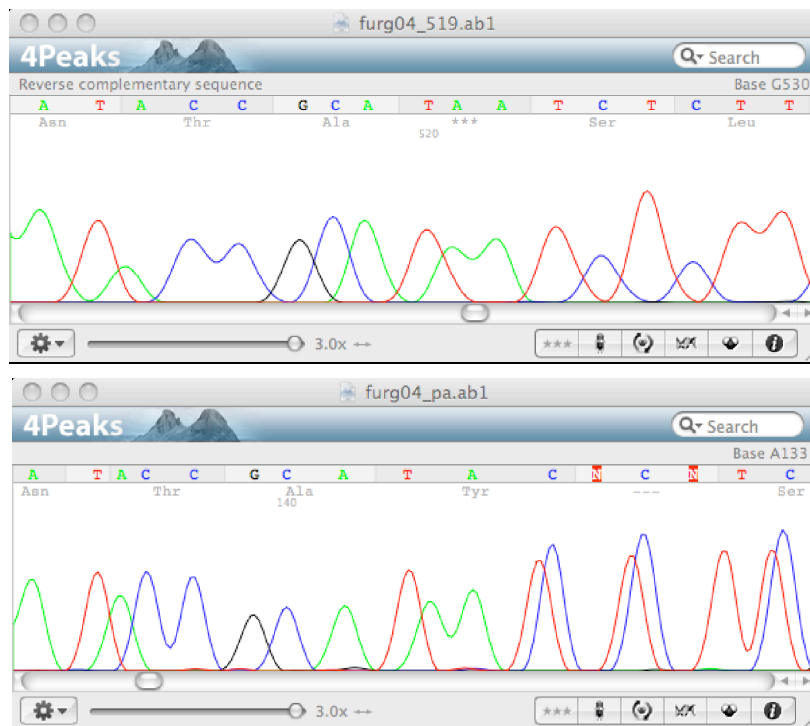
furg04_519.ab1

4Peaks

Search

Reverse complementary sequence

Base G530

A T A C C G C A T A A T C T C T T

Asn Thr Ala *** Ser Leu

520

3.0x

***

furg04_pa.ab1

4Peaks

Search

Base A133

A T A C C G C A T A C N C N T C

Asn Thr Ala Tyr --- Ser

140

3.0x

***